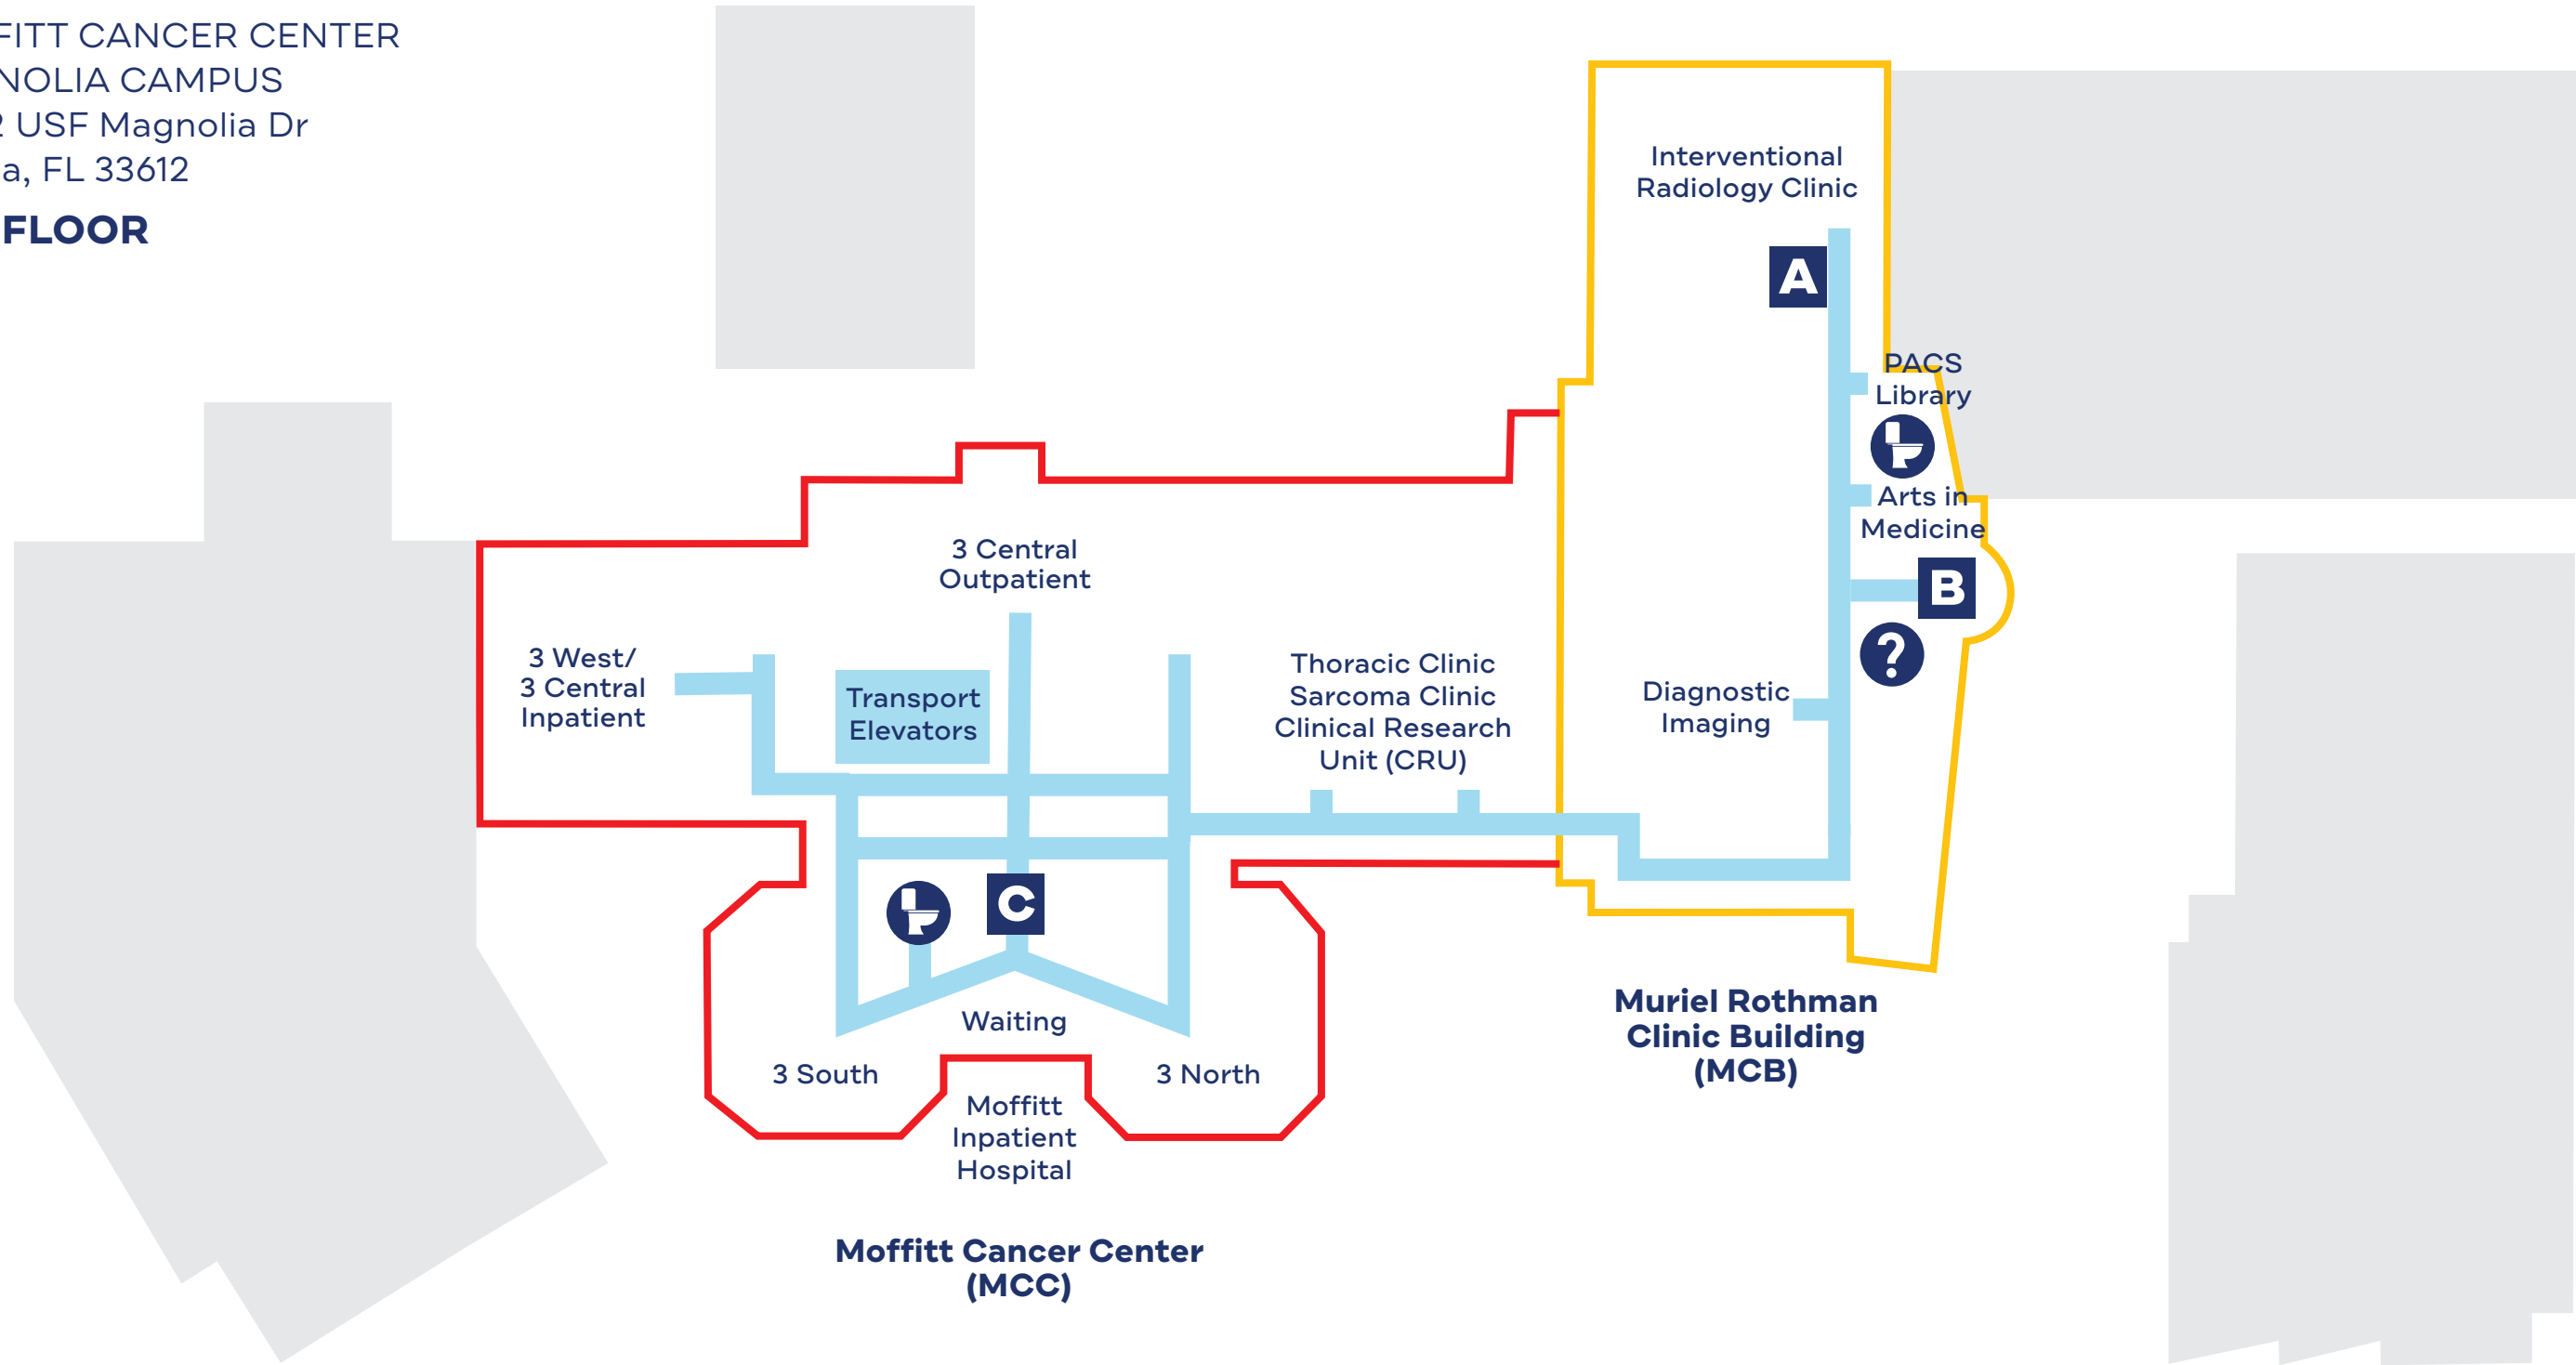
FITT CANCER CENTER
NOLIA CAMPUS
2 USF Magnolia Dr
a, FL 33612
FLOOR

Interventional Radiology Clinic

A

PACS Library

Arts in Medicine

B

?

Diagnostic Imaging

3 Central Outpatient

3 West/ 3 Central Inpatient

Transport Elevators

Thoracic Clinic
Sarcoma Clinic
Clinical Research Unit (CRU)

C

Waiting

3 South

3 North

Moffitt Inpatient Hospital

Muriel Rothman Clinic Building (MCB)

Moffitt Cancer Center (MCC)